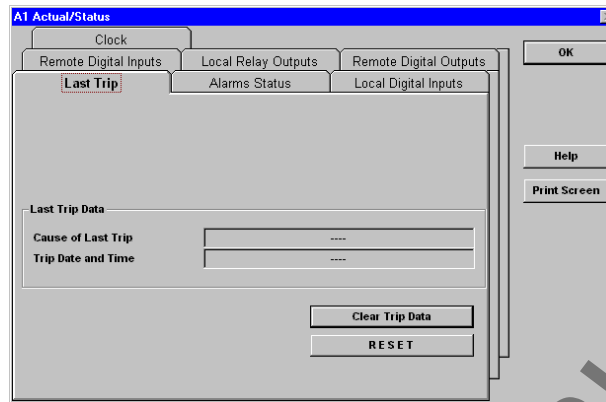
A1 Actual/Status

Clock

Remote Digital Inputs

Local Relay Outputs

Remote Digital Outputs

Last Trip

Alarms Status

Local Digital Inputs

OK

Help

Print Screen

Last Trip Data

Cause of Last Trip ----

Trip Date and Time ----

Clear Trip Data

RESET